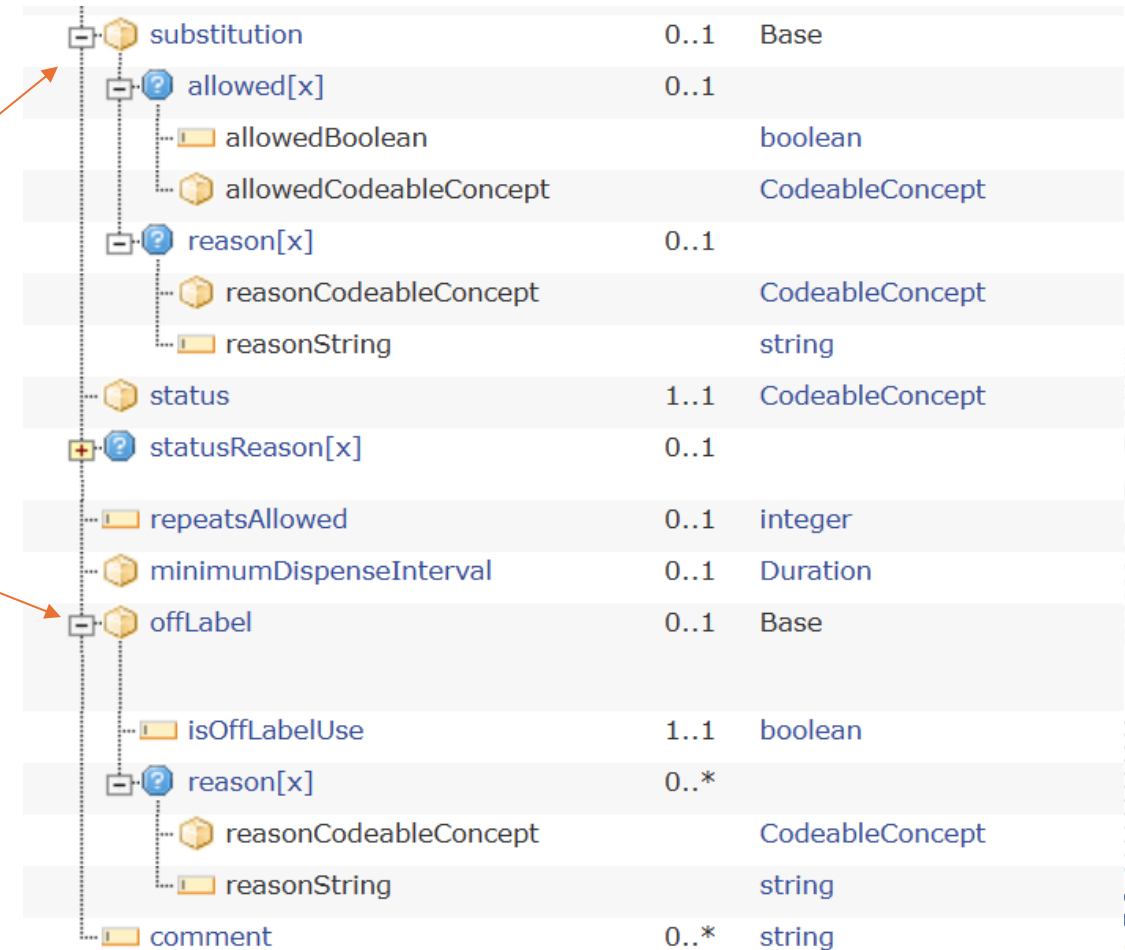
| | | |
|---|---|---|
| substitution | 0..1 | Base |
| allowed[x] | 0..1 | |
| allowedBoolean | | boolean |
| allowedCodeableConcept | | CodeableConcept |
| reason[x] | 0..1 | |
| reasonCodeableConcept | | CodeableConcept |
| reasonString | | string |
| status | 1..1 | CodeableConcept |
| statusReason[x] | 0..1 | |
| repeatsAllowed | 0..1 | integer |
| minimumDispenseInterval | 0..1 | Duration |
| offLabel | 0..1 | Base |
| isOffLabelUse | 1..1 | boolean |
| reason[x] | 0..* | |
| reasonCodeableConcept | | CodeableConcept |
| reasonString | | string |
| comment | 0..* | string |